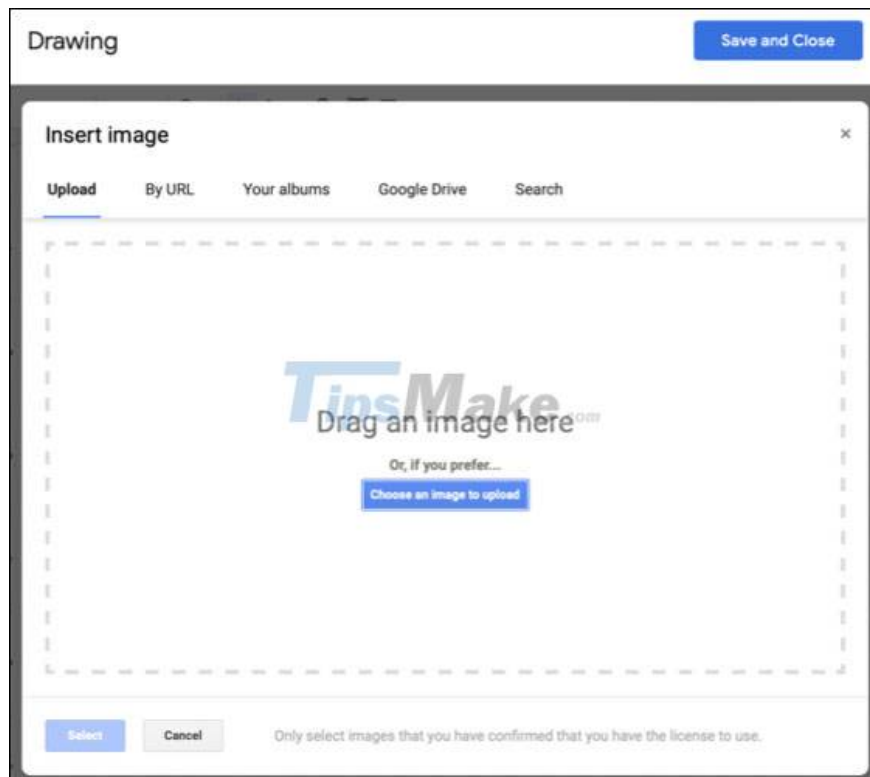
Drawing

Save and Close

Insert image

×

Upload By URL Your albums Google Drive Search

TipsMake.com

Drag an image here

Or, if you prefer...

Choose an image to upload

Select Cancel Only select images that you have confirmed that you have the license to use.